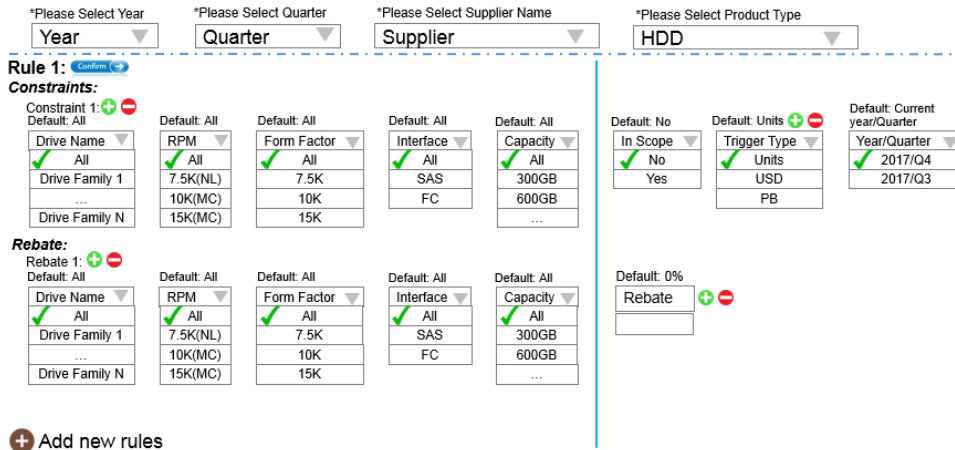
*Please Select Year
Year

*Please Select Quarter
Quarter

*Please Select Supplier Name
Supplier

*Please Select Product Type
HDD

Rule 1: Confirm

Constraints:

Constraint 1:

Default: All
Drive Name
All
Drive Family 1
...
Drive Family N

Default: All
RPM
All
7.5K(NL)
10K(MC)
15K(MC)

Default: All
Form Factor
All
7.5K
10K
15K

Default: All
Interface
All
SAS
FC

Default: All
Capacity
All
300GB
600GB
...

Default: No
In Scope
No
Yes

Default: Units
Trigger Type
Units
USD
PB

Default: Current year/Quarter
Year/Quarter
2017/Q4
2017/Q3

Rebate:

Rebate 1:

Default: All
Drive Name
All
Drive Family 1
...
Drive Family N

Default: All
RPM
All
7.5K(NL)
10K(MC)
15K(MC)

Default: All
Form Factor
All
7.5K
10K
15K

Default: All
Interface
All
SAS
FC

Default: All
Capacity
All
300GB
600GB
...

Default: 0%
Rebate

Add new rules